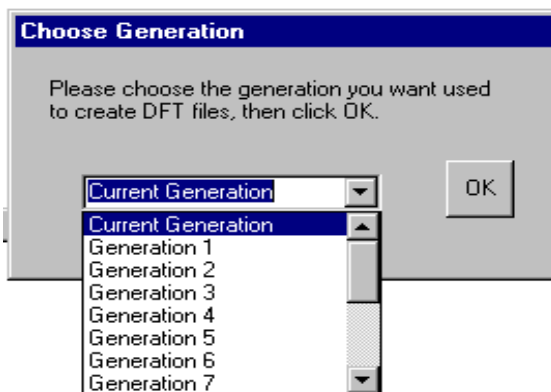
Choose Generation

Please choose the generation you want used to create DFT files, then click OK.

Current Generation

OK

Current Generation
Generation 1
Generation 2
Generation 3
Generation 4
Generation 5
Generation 6
Generation 7